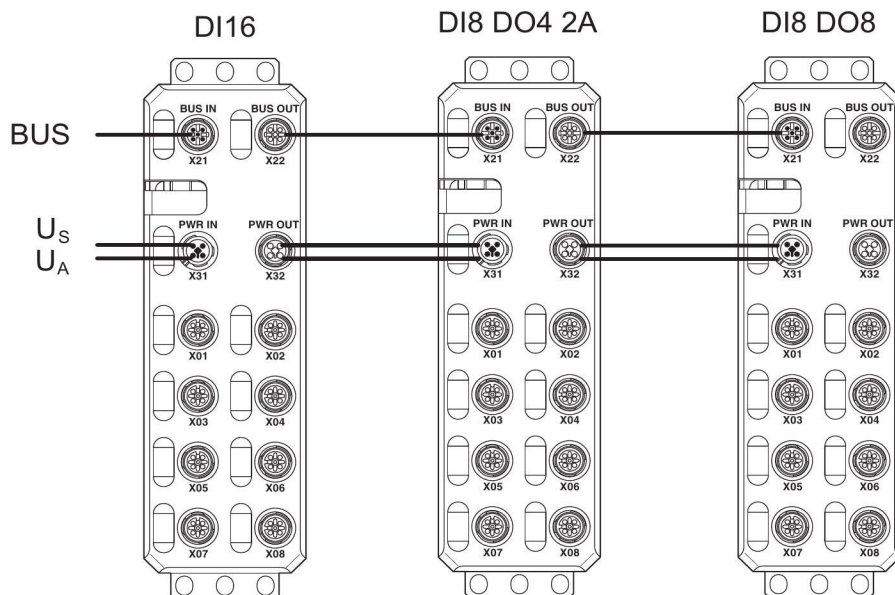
DI16

DI8 DO4 2A

DI8 DO8

BUS

$U_S$
$U_A$

BUS IN
X21
BUS OUT
X22
PWR IN
X31
PWR OUT
X32
X01
X02
X03
X04
X05
X06
X07
X08

BUS IN
X21
BUS OUT
X22
PWR IN
X31
PWR OUT
X32
X01
X02
X03
X04
X05
X06
X07
X08

BUS IN
X21
BUS OUT
X22
PWR IN
X31
PWR OUT
X32
X01
X02
X03
X04
X05
X06
X07
X08